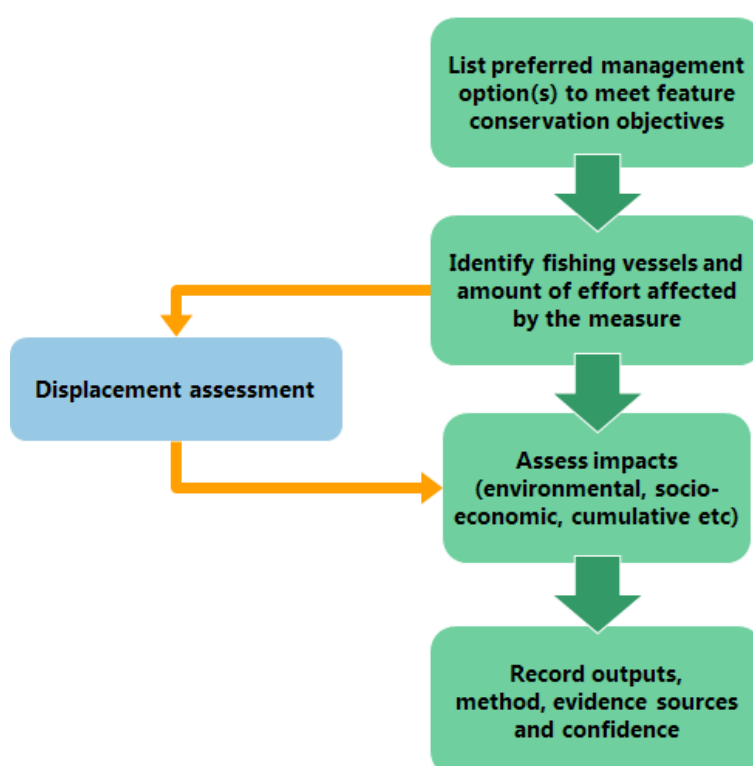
List preferred management option(s) to meet feature conservation objectives

Identify fishing vessels and amount of effort affected by the measure

Displacement assessment

Assess impacts (environmental, socio-economic, cumulative etc)

Record outputs, method, evidence sources and confidence